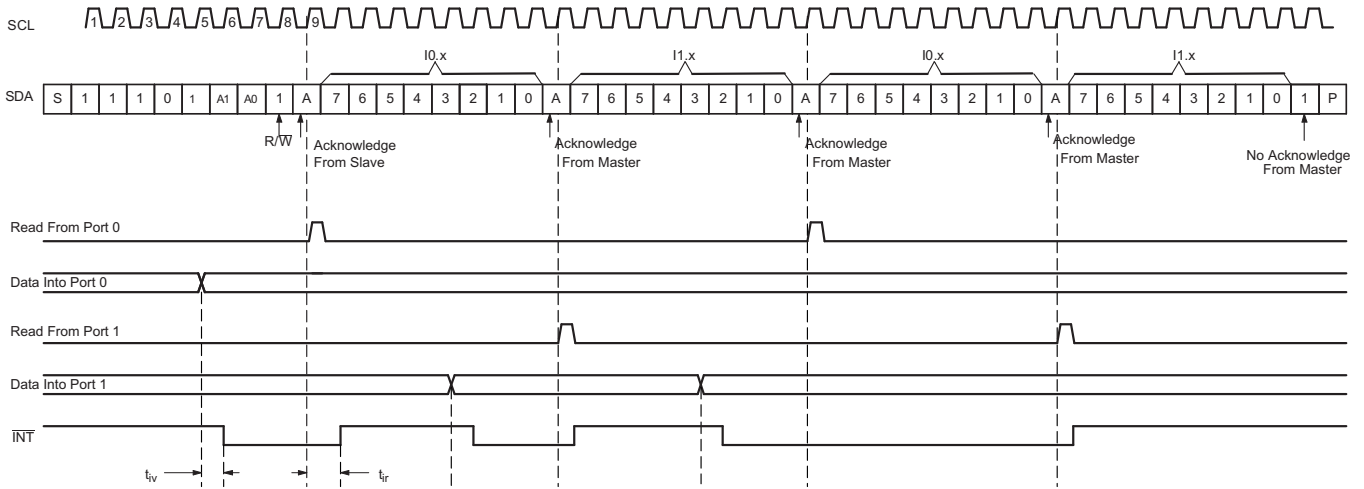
SCL 1 2 3 4 5 6 7 8 9

I0.x I1.x I0.x I1.x

SDA S 1 1 1 0 1 A1 A0 1 A 7 6 5 4 3 2 1 0 A 7 6 5 4 3 2 1 0 A 7 6 5 4 3 2 1 0 A 7 6 5 4 3 2 1 0 1 P

R/$\overline{W}$

Acknowledge From Slave

Acknowledge From Master

Acknowledge From Master

Acknowledge From Master

No Acknowledge From Master

Read From Port 0

Data Into Port 0

Read From Port 1

Data Into Port 1

$\overline{INT}$

$t_{iv}$

$t_{ir}$